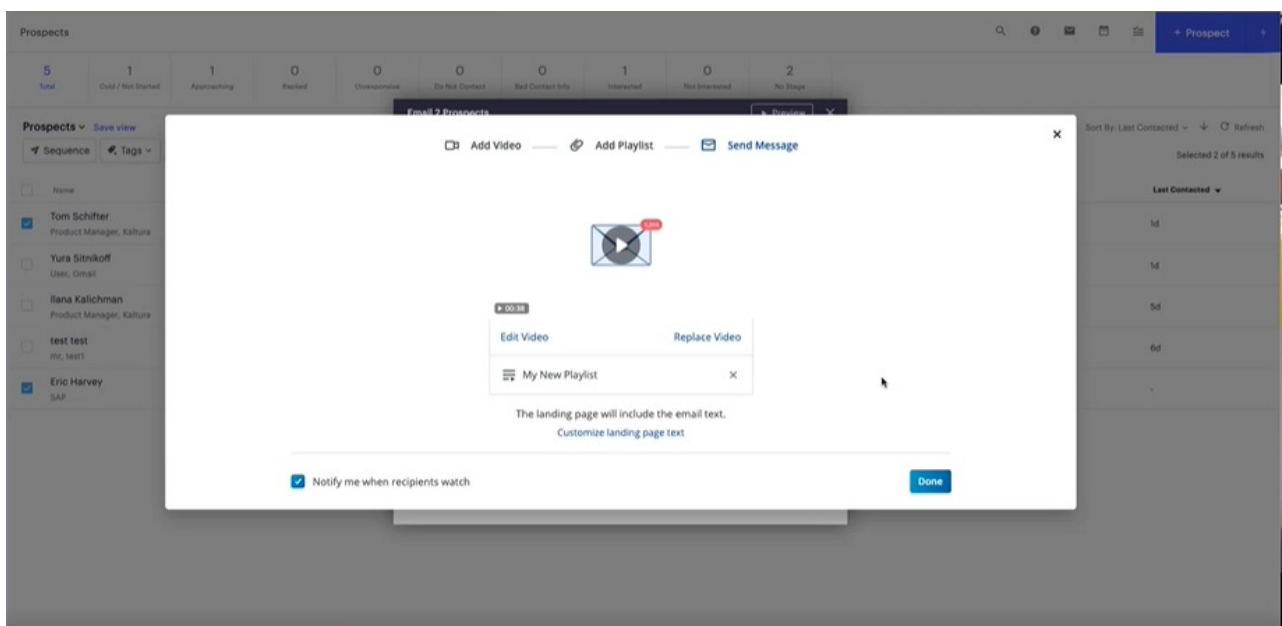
Prospects

+ Prospect

| 5 | 1 | 1 | 0 | 0 | 0 | 0 | 1 | 0 | 2 |
|---|---|---|---|---|---|---|---|---|---|
| Total | Cold / Not Started | Approaching | Replied | Unresponsive | Do Not Contact | Bad Contact Info | Interested | Not Interested | No Stage |

Email 2 Prospects

Preview

Prospects Save view

Sequence Tags

Name

Tom Schifter
Product Manager, Kaltura

Yura Sitnikoff
User, Gmail

Ilana Kalichman
Product Manager, Kaltura

test test
mr, test1

Eric Harvey
SAP

Sort By: Last Contacted Refresh

Selected 2 of 5 results

Last Contacted

1d

1d

5d

6d

-

Add Video — Add Playlist — Send Message

00:38

Edit Video

Replace Video

My New Playlist

The landing page will include the email text.

Customize landing page text

Notify me when recipients watch

Done